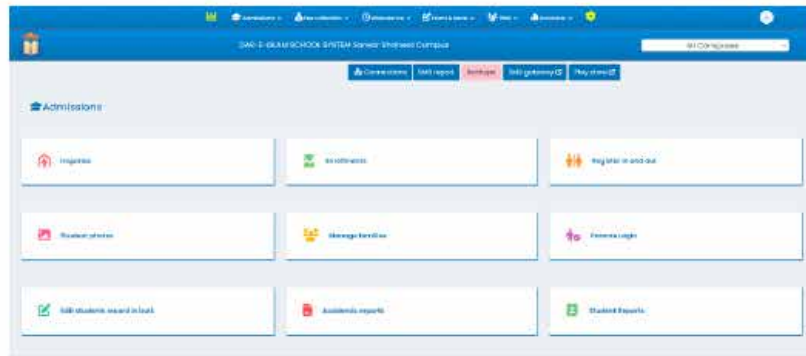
Admissions | Fee collection | Attendance | Exams & Items | Staff | Accounts

DAR-E-ISLAM SCHOOL SYSTEM Sarwar Shaheed Campus

All Campuses

Connections | SMS report | Backups | SMS gateway | Play store

Admissions

Inquiries

Enrollments

Register in and out

Student photos

Manage families

Parents Login

Edit students record in bulk

Academic reports

Student Reports